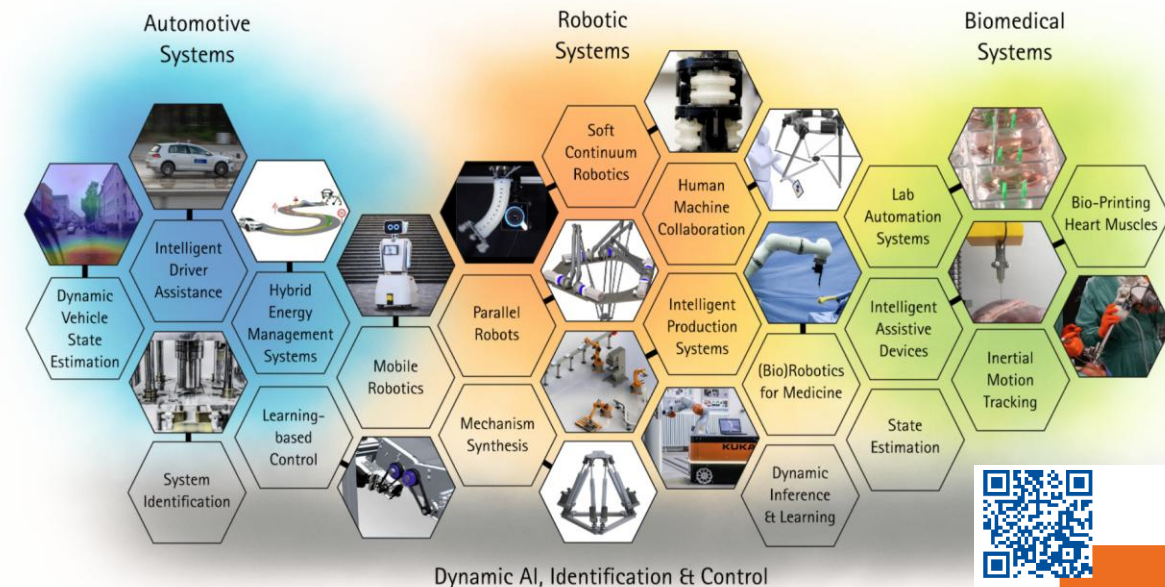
Automotive Systems

Robotic Systems

Biomedical Systems

Dynamic Vehicle State Estimation

Intelligent Driver Assistance

Hybrid Energy Management Systems

System Identification

Learning-based Control

Mobile Robotics

Soft Continuum Robotics

Human Machine Collaboration

Parallel Robots

Intelligent Production Systems

Mechanism Synthesis

(Bio)Robotics for Medicine

Dynamic Inference & Learning

Lab Automation Systems

Bio-Printing Heart Muscles

Intelligent Assistive Devices

Inertial Motion Tracking

State Estimation

KUKA

Dynamic AI, Identification & Control